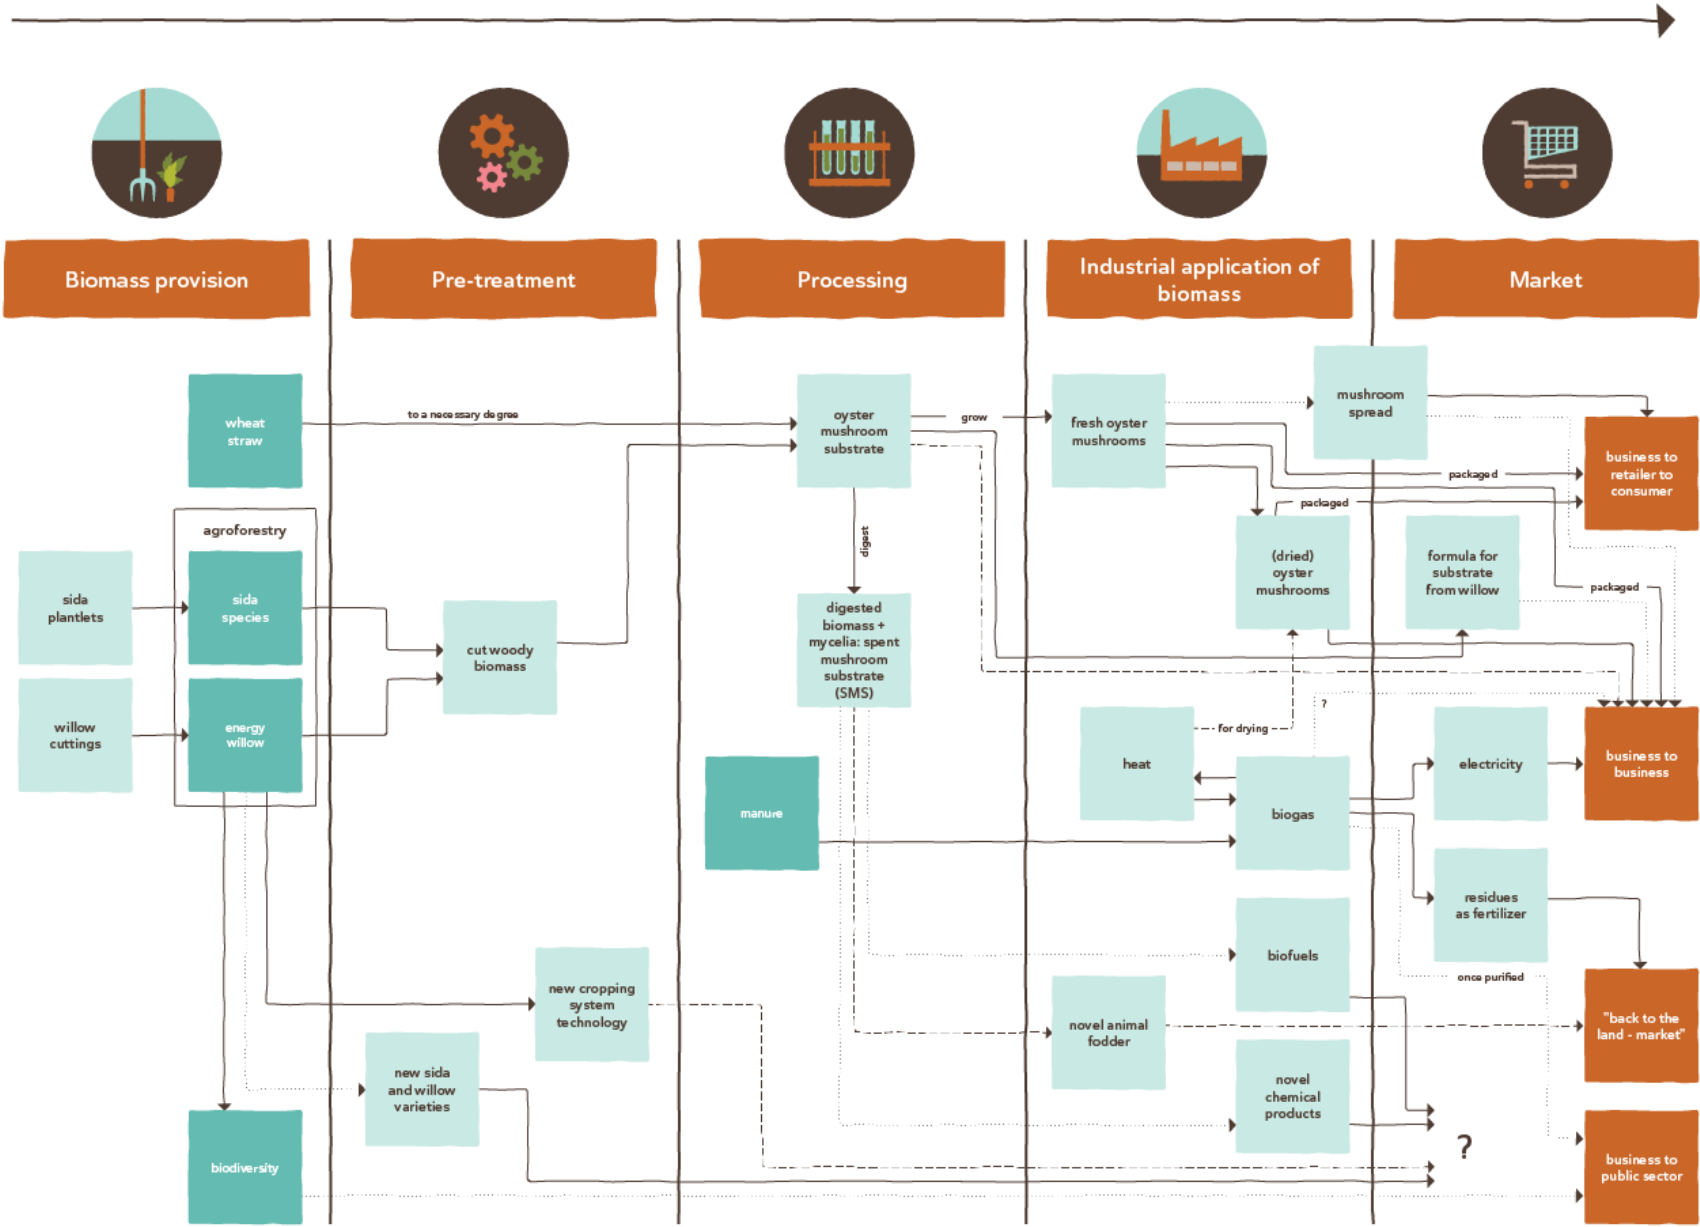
Biomass provision

Pre-treatment

Processing

Industrial application of biomass

Market

wheat straw

to a necessary degree

oyster mushroom substrate

grow

fresh oyster mushrooms

mushroom spread

business to retailer to consumer

packaged

packaged

agroforestry

sida plantlets

sida species

willow cuttings

energy willow

cut woody biomass

digest

digested biomass + mycelia: spent mushroom substrate (SMS)

(dried) oyster mushrooms

formula for substrate from willow

packaged

?

heat

for drying

biogas

electricity

business to business

manure

residues as fertilizer

once purified

biofuels

new cropping system technology

novel animal fodder

"back to the land - market"

new sida and willow varieties

novel chemical products

?

biodiversity

business to public sector